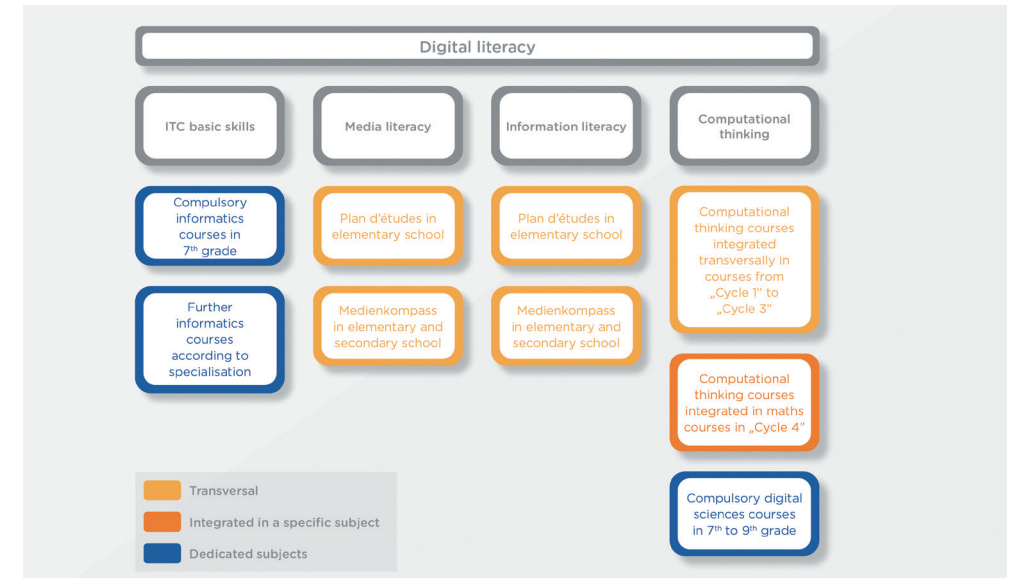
Digital literacy

ITC basic skills

Media literacy

Information literacy

Computational thinking

Compulsory informatics courses in 7$^{th}$ grade

Further informatics courses according to specialisation

Plan d'études in elementary school

Medienkompass in elementary and secondary school

Plan d'études in elementary school

Medienkompass in elementary and secondary school

Computational thinking courses integrated transversally in courses from „Cycle 1" to „Cycle 3"

Computational thinking courses integrated in maths courses in „Cycle 4"

Compulsory digital sciences courses in 7$^{th}$ to 9$^{th}$ grade

Transversal

Integrated in a specific subject

Dedicated subjects